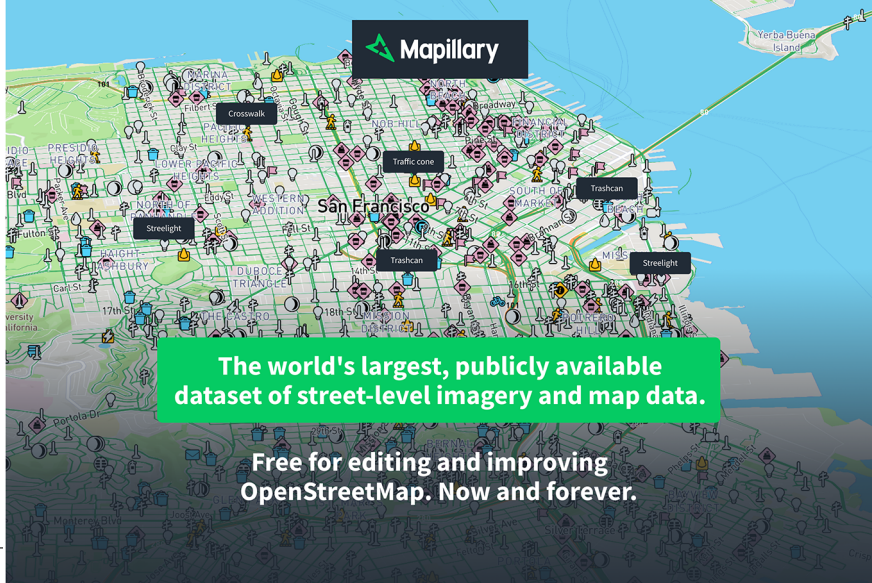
Mapillary

Yerba Buena Island

MARINA

NORTH BEACH

Crosswalk

Broadway

PACIFIC HEIGHTS

NOB HILL

FINANCIAL DISTRICT

PRESIDIO HEIGHTS

Traffic cone

LOWER PACIFIC HEIGHTS

SOUTH OF MARKET

Trashcan

WESTERN ADDITION

San Francisco

Streetlight

Fulton St

Trashcan

Streetlight

HAIGHT-ASHBURY

DUBOCE TRIANGLE

14th St

Carl St

17th St

THE CASTRO

18th St

MISSION DISTRICT

The world's largest, publicly available dataset of street-level imagery and map data.

Free for editing and improving OpenStreetMap. Now and forever.

Portola Dr

Monterey Blvd